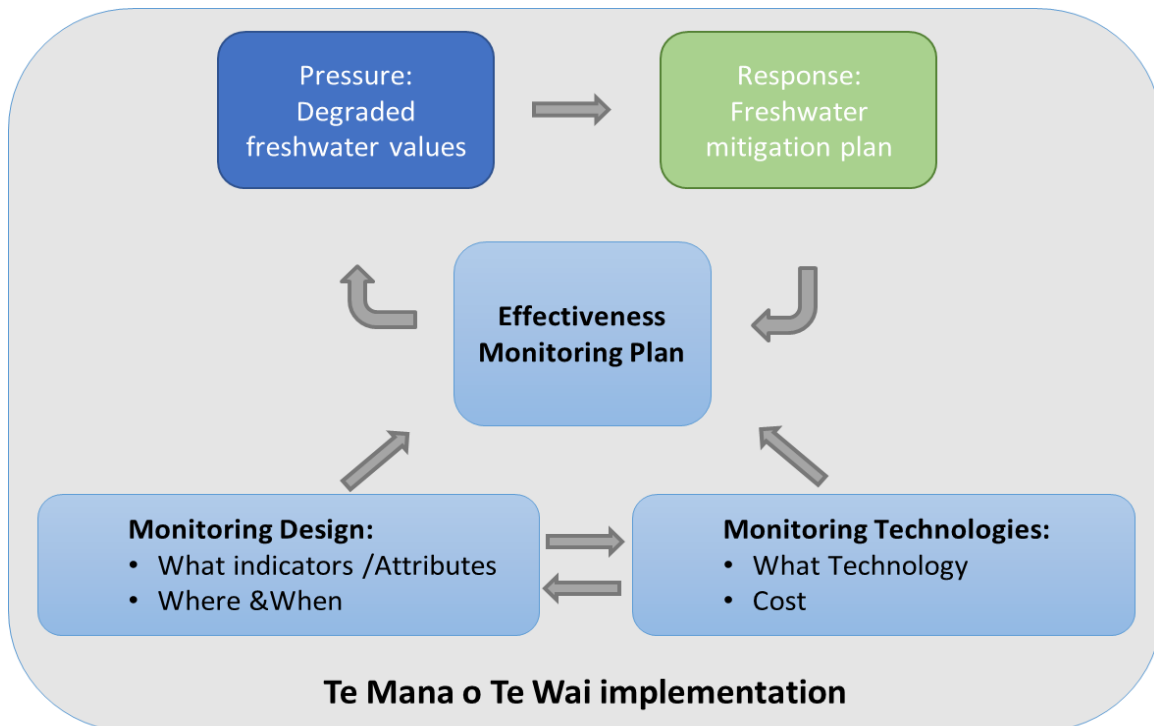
Pressure:
Degraded
freshwater values

Response:
Freshwater
mitigation plan

Effectiveness
Monitoring Plan

Monitoring Design:
• What indicators /Attributes
• Where &When

Monitoring Technologies:
• What Technology
• Cost

Te Mana o Te Wai implementation